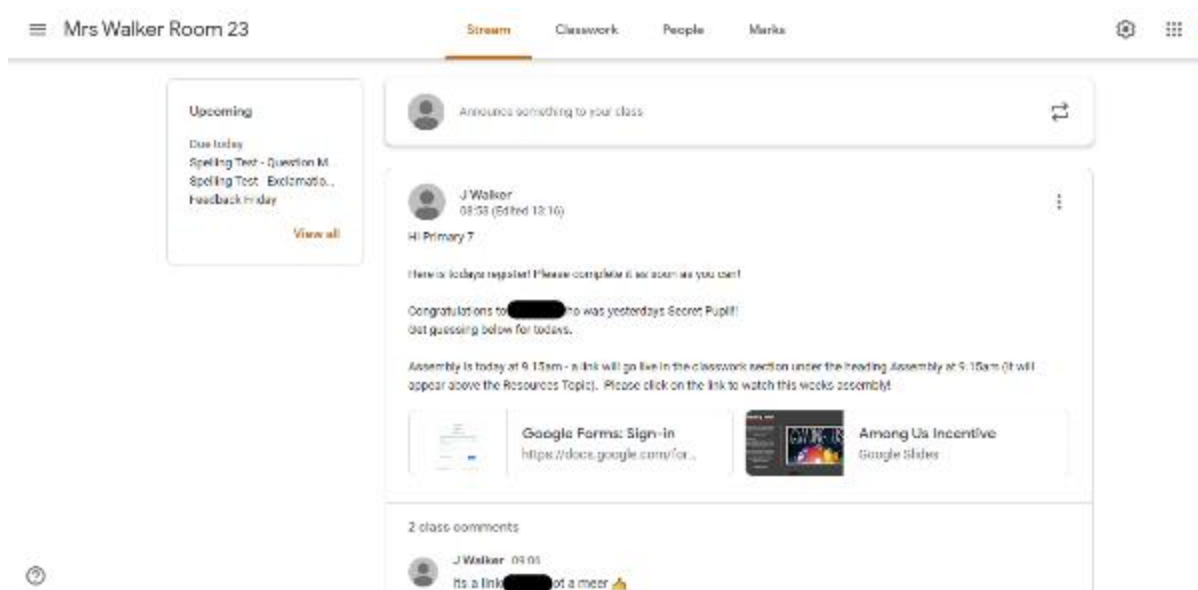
Mrs Walker Room 23

Stream Classwork People Marks

Upcoming

Due today
Spelling Test - Question M...
Spelling Test - Exclamatio...
Feedback Friday

View all

Announce something to your class

J Walker
08:53 (Edited 13:16)

Hi Primary 7

Here is todays register! Please complete it as soon as you can!

Congratulations to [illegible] who was yesterdays Secret Pupil!
Get guessing below for todays.

Assembly is today at 9.15am - a link will go live in the classwork section under the heading Assembly at 9.15am (It will appear above the Resources Topic). Please click on the link to watch this weeks assembly!

Google Forms: Sign-in
https://docs.google.com/for...

Among Us Incentive
Google Slides

2 class comments

J Walker 09:01
Its a link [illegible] ot a meer